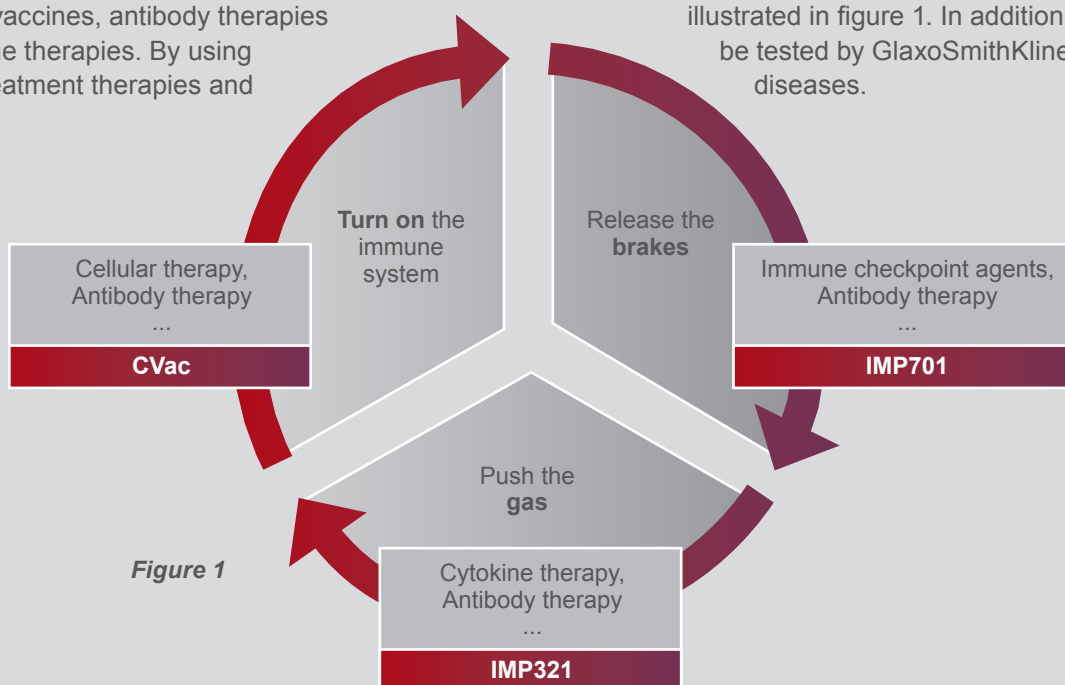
vaccines, antibody therapies
e therapies. By using
eatment therapies and

illustrated in figure 1. In addition
be tested by GlaxoSmithKline
diseases.

**Turn on** the immune system

Release the **brakes**

Cellular therapy, Antibody therapy
...

CVac

Immune checkpoint agents, Antibody therapy
...

IMP701

Push the **gas**

*Figure 1*

Cytokine therapy, Antibody therapy
...

IMP321